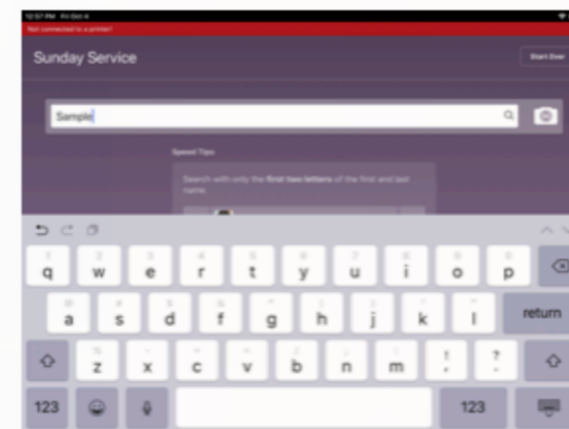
12:57 PM Fri Oct 4

Not connected to a printer!

Sunday Service

Start Over

Sample

Speed Tips

Search with only the first two letters of the first and last name.

q w e r t y u i o p
a s d f g h j k l return
z x c v b n m ! ?
123 123